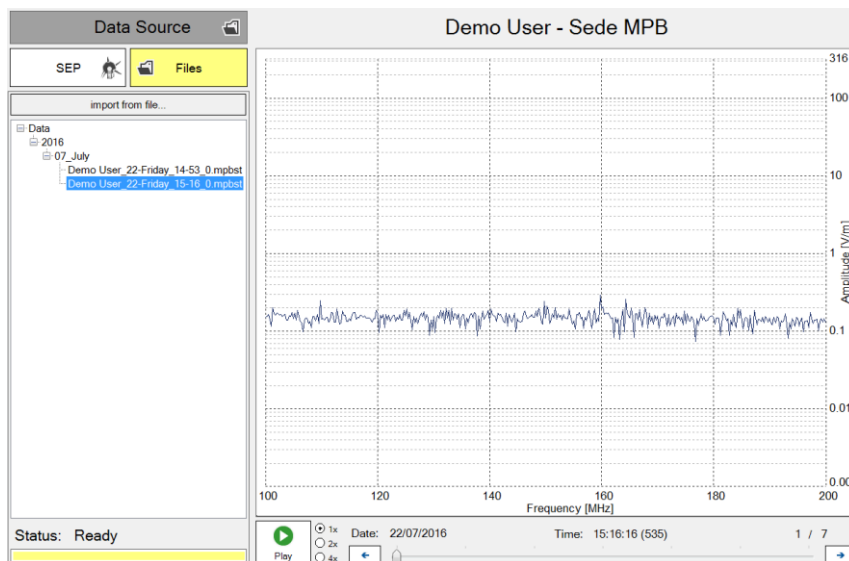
Data Source

SEP

Files

import from file...

Data
2016
07_July
Demo User_22-Friday_14-53_0.mpbst
Demo User_22-Friday_15-16_0.mpbst

Status: Ready

Demo User - Sede MPB

316
100
10
1
0.1
0.01
0.00

Amplitude [V/m]

100
120
140
160
180
200

Frequency [MHz]

Play

1x
2x
4x

Date: 22/07/2016

Time: 15:16:16 (535)

1 / 7